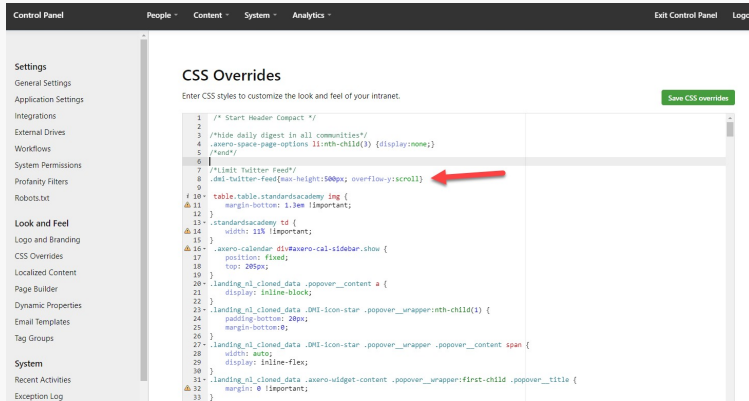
Control Panel People Content System Analytics Exit Control Panel Logo

Settings
General Settings
Application Settings
Integrations
External Drives
Workflows
System Permissions
Profanity Filters
Robots.txt

Look and Feel
Logo and Branding
CSS Overrides
Localized Content
Page Builder
Dynamic Properties
Email Templates
Tag Groups

System
Recent Activities
Exception Log

CSS Overrides

Enter CSS styles to customize the look and feel of your intranet.

Save CSS overrides

1 /* Start Header Compact */
2
3 /*hide daily digest in all communities*/
4 .axero-space-page-options li:nth-child(3) {display:none;}
5 /*end*/
6
7 /*Limit Twitter Feed*/
8 .dmi-twitter-feed{max-height:500px; overflow-y:scroll}
9
10 table.table.standardsacademy img {
11 margin-bottom: 1.3em !important;
12 }
13 .standardsacademy td {
14 width: 11% !important;
15 }
16 .axero-calendar div#axero-cal-sidebar.show {
17 position: fixed;
18 top: 205px;
19 }
20 .landing_nl_cloned_data .popover__content a {
21 display: inline-block;
22 }
23 .landing_nl_cloned_data .DMI-icon-star .popover__wrapper:nth-child(1) {
24 padding-bottom: 20px;
25 margin-bottom:0;
26 }
27 .landing_nl_cloned_data .DMI-icon-star .popover__wrapper .popover__content span {
28 width: auto;
29 display: inline-flex;
30 }
31 .landing_nl_cloned_data .axero-widget-content .popover__wrapper:first-child .popover__title {
32 margin: 0 !important;
33 }